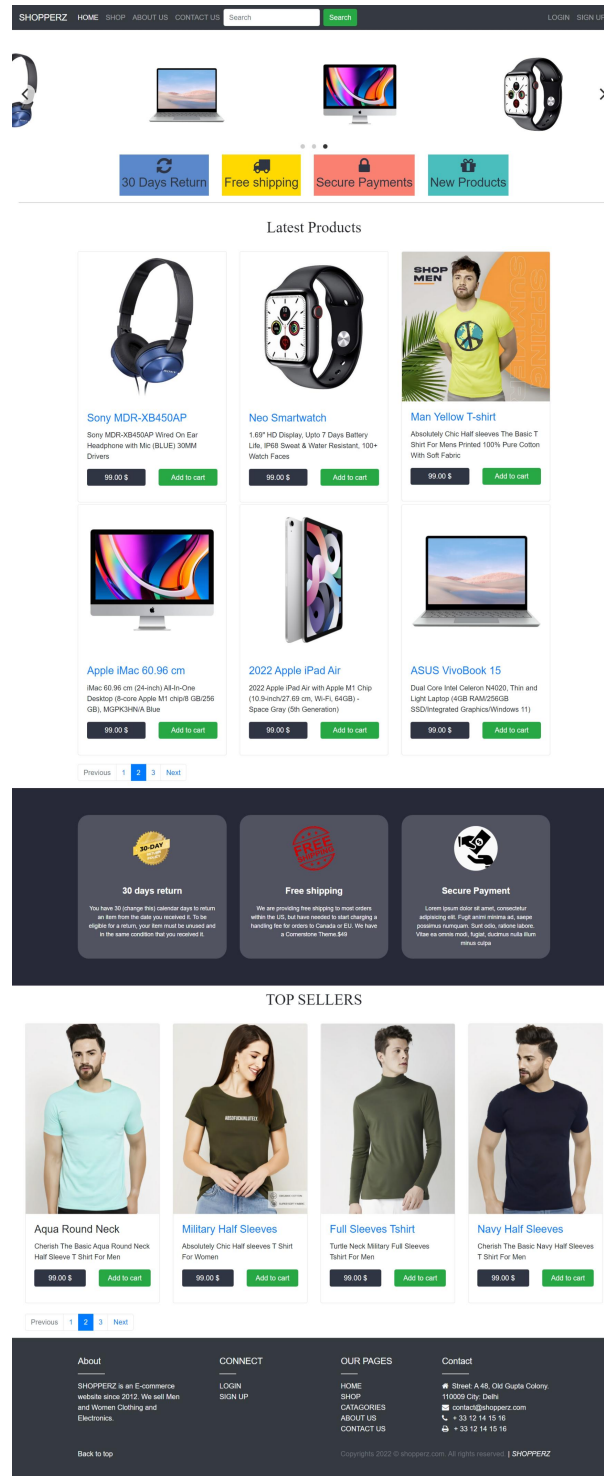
SHOPPERZ HOME SHOP ABOUT US CONTACT US Search Search LOGIN SIGN UP

30 Days Return Free shipping Secure Payments New Products

Latest Products

SHOP MEN

Sony MDR-XB450AP
Sony MDR-XB450AP Wired On Ear Headphone with Mic (BLUE) 30MM Drivers
99.00 $ Add to cart

Neo Smartwatch
1.69" HD Display, Upto 7 Days Battery Life, IP68 Sweat & Water Resistant, 100+ Watch Faces
99.00 $ Add to cart

Man Yellow T-shirt
Absolutely Chic Half sleeves The Basic T Shirt For Mens Printed 100% Pure Cotton With Soft Fabric
99.00 $ Add to cart

Apple iMac 60.96 cm
iMac 60.96 cm (24-inch) All-In-One Desktop (8-core Apple M1 chip/8 GB/256 GB), MGPK3HN/A Blue
99.00 $ Add to cart

2022 Apple iPad Air
2022 Apple iPad Air with Apple M1 Chip (10.9-inch/27.69 cm, Wi-Fi, 64GB) - Space Gray (5th Generation)
99.00 $ Add to cart

ASUS VivoBook 15
Dual Core Intel Celeron N4020, Thin and Light Laptop (4GB RAM/256GB SSD/Integrated Graphics/Windows 11)
99.00 $ Add to cart

Previous 1 2 3 Next

30-DAY
FREE SHIPPING

30 days return
You have 30 (change this) calendar days to return an item from the date you received it. To be eligible for a return, your item must be unused and in the same condition that you received it.

Free shipping
We are providing free shipping to most orders within the US, but have needed to start charging a handling fee for orders to Canada or EU. We have a Cornerstone Theme.$49

Secure Payment
Lorem ipsum dolor sit amet, consectetur adipisicing elit. Fugit animi minima ad, saepe possimus numquam. Sunt odio, ratione labore. Vitae ea omnis modi, fugiat, ducimus nulla illum minus culpa

TOP SELLERS

Aqua Round Neck
Cherish The Basic Aqua Round Neck Half Sleeve T Shirt For Men
99.00 $ Add to cart

Military Half Sleeves
Absolutely Chic Half sleeves T Shirt For Women
99.00 $ Add to cart

Full Sleeves Tshirt
Turtle Neck Military Full Sleeves Tshirt For Men
99.00 $ Add to cart

Navy Half Sleeves
Cherish The Basic Navy Half Sleeves T Shirt For Men
99.00 $ Add to cart

Previous 1 2 3 Next

About
SHOPPERZ is an E-commerce website since 2012. We sell Men and Women Clothing and Electronics.

CONNECT
LOGIN
SIGN UP

OUR PAGES
HOME
SHOP
CATAGORIES
ABOUT US
CONTACT US

Contact
Street: A 48, Old Gupta Colony. 110009 City: Delhi
contact@shopperz.com
+ 33 12 14 15 16
+ 33 12 14 15 16

Back to top

Copyrights 2022 © shopperz.com. All rights reserved. | SHOPPERZ